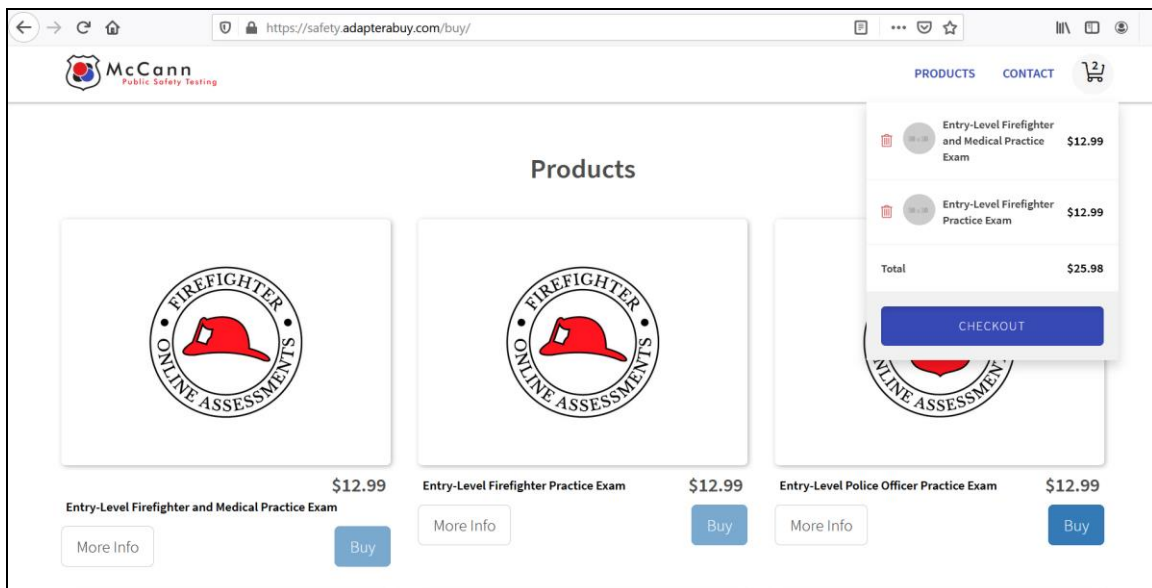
https://safety.adapterabuy.com/buy/

McCann
Public Safety Testing

PRODUCTS CONTACT 2

Entry-Level Firefighter and Medical Practice Exam $12.99

Entry-Level Firefighter Practice Exam $12.99

Total $25.98

CHECKOUT

Products

FIREFIGHTER ONLINE ASSESSMENTS

$12.99
Entry-Level Firefighter and Medical Practice Exam
More Info
Buy

FIREFIGHTER ONLINE ASSESSMENTS

Entry-Level Firefighter Practice Exam $12.99
More Info
Buy

ONLINE ASSESSMENTS

Entry-Level Police Officer Practice Exam $12.99
More Info
Buy